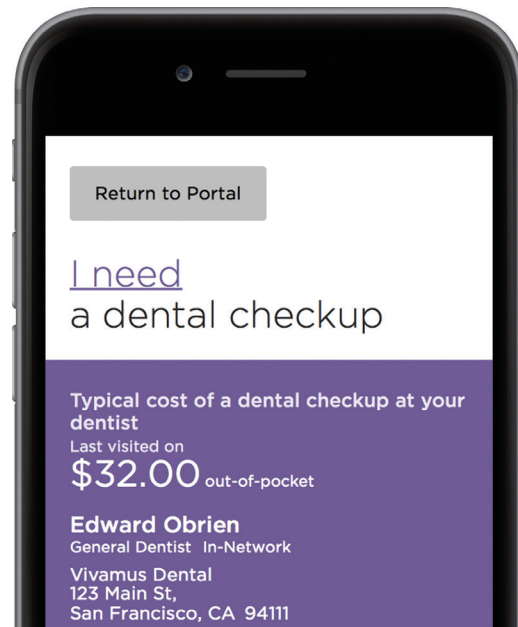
Return to Portal

I need
a dental checkup

Typical cost of a dental checkup at your dentist
Last visited on
$32.00 out-of-pocket

Edward Obrien
General Dentist In-Network

Vivamus Dental
123 Main St,
San Francisco, CA 94111